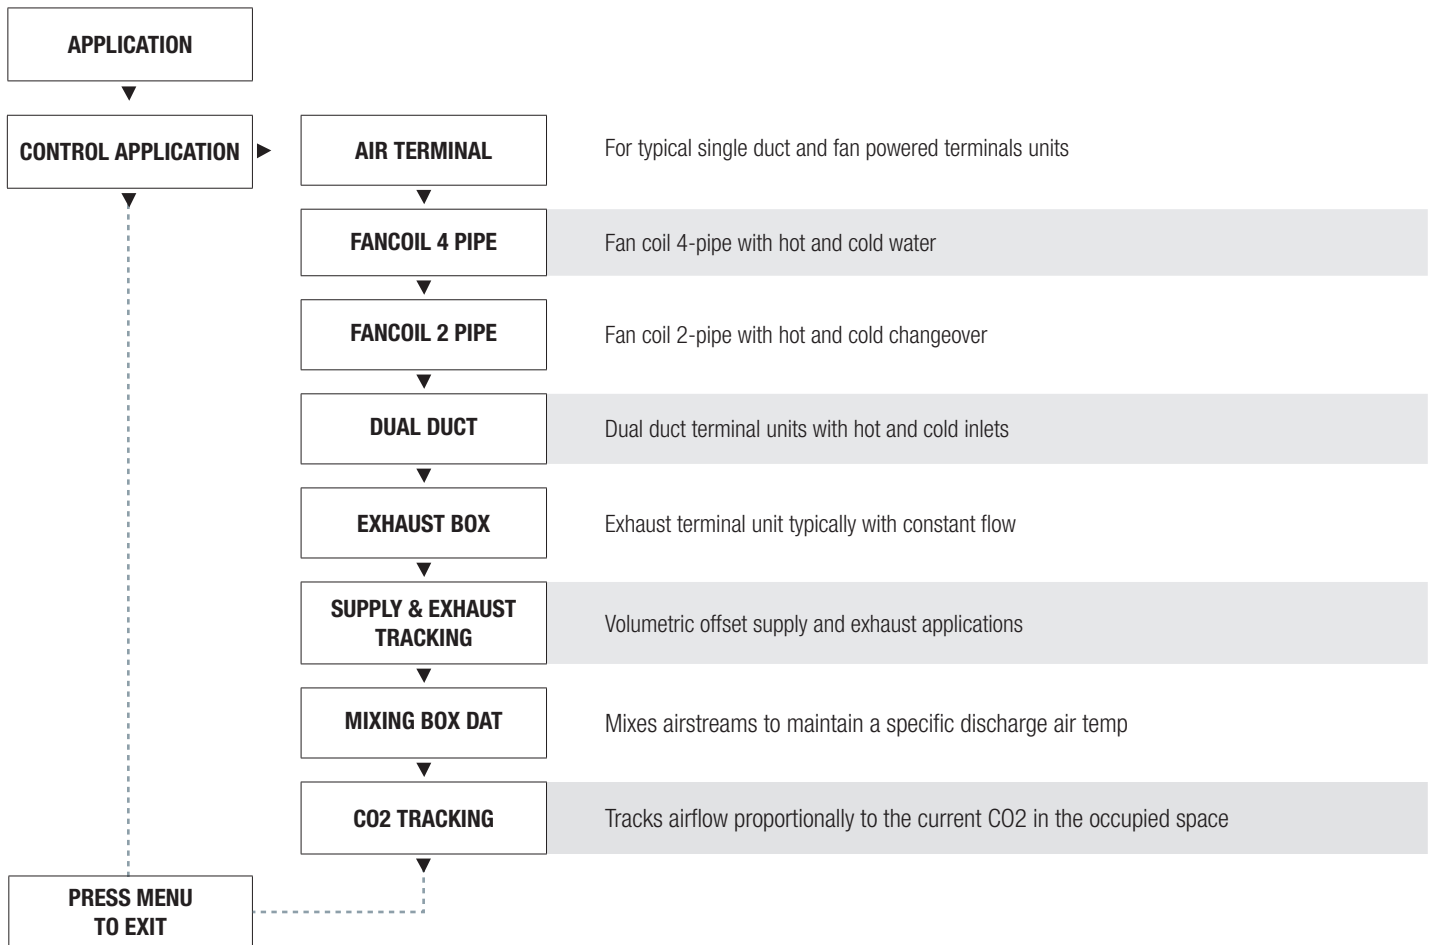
APPLICATION

CONTROL APPLICATION

AIR TERMINAL

For typical single duct and fan powered terminals units

FANCOIL 4 PIPE

Fan coil 4-pipe with hot and cold water

FANCOIL 2 PIPE

Fan coil 2-pipe with hot and cold changeover

DUAL DUCT

Dual duct terminal units with hot and cold inlets

EXHAUST BOX

Exhaust terminal unit typically with constant flow

SUPPLY & EXHAUST TRACKING

Volumetric offset supply and exhaust applications

MIXING BOX DAT

Mixes airstreams to maintain a specific discharge air temp

CO2 TRACKING

Tracks airflow proportionally to the current CO2 in the occupied space

PRESS MENU TO EXIT